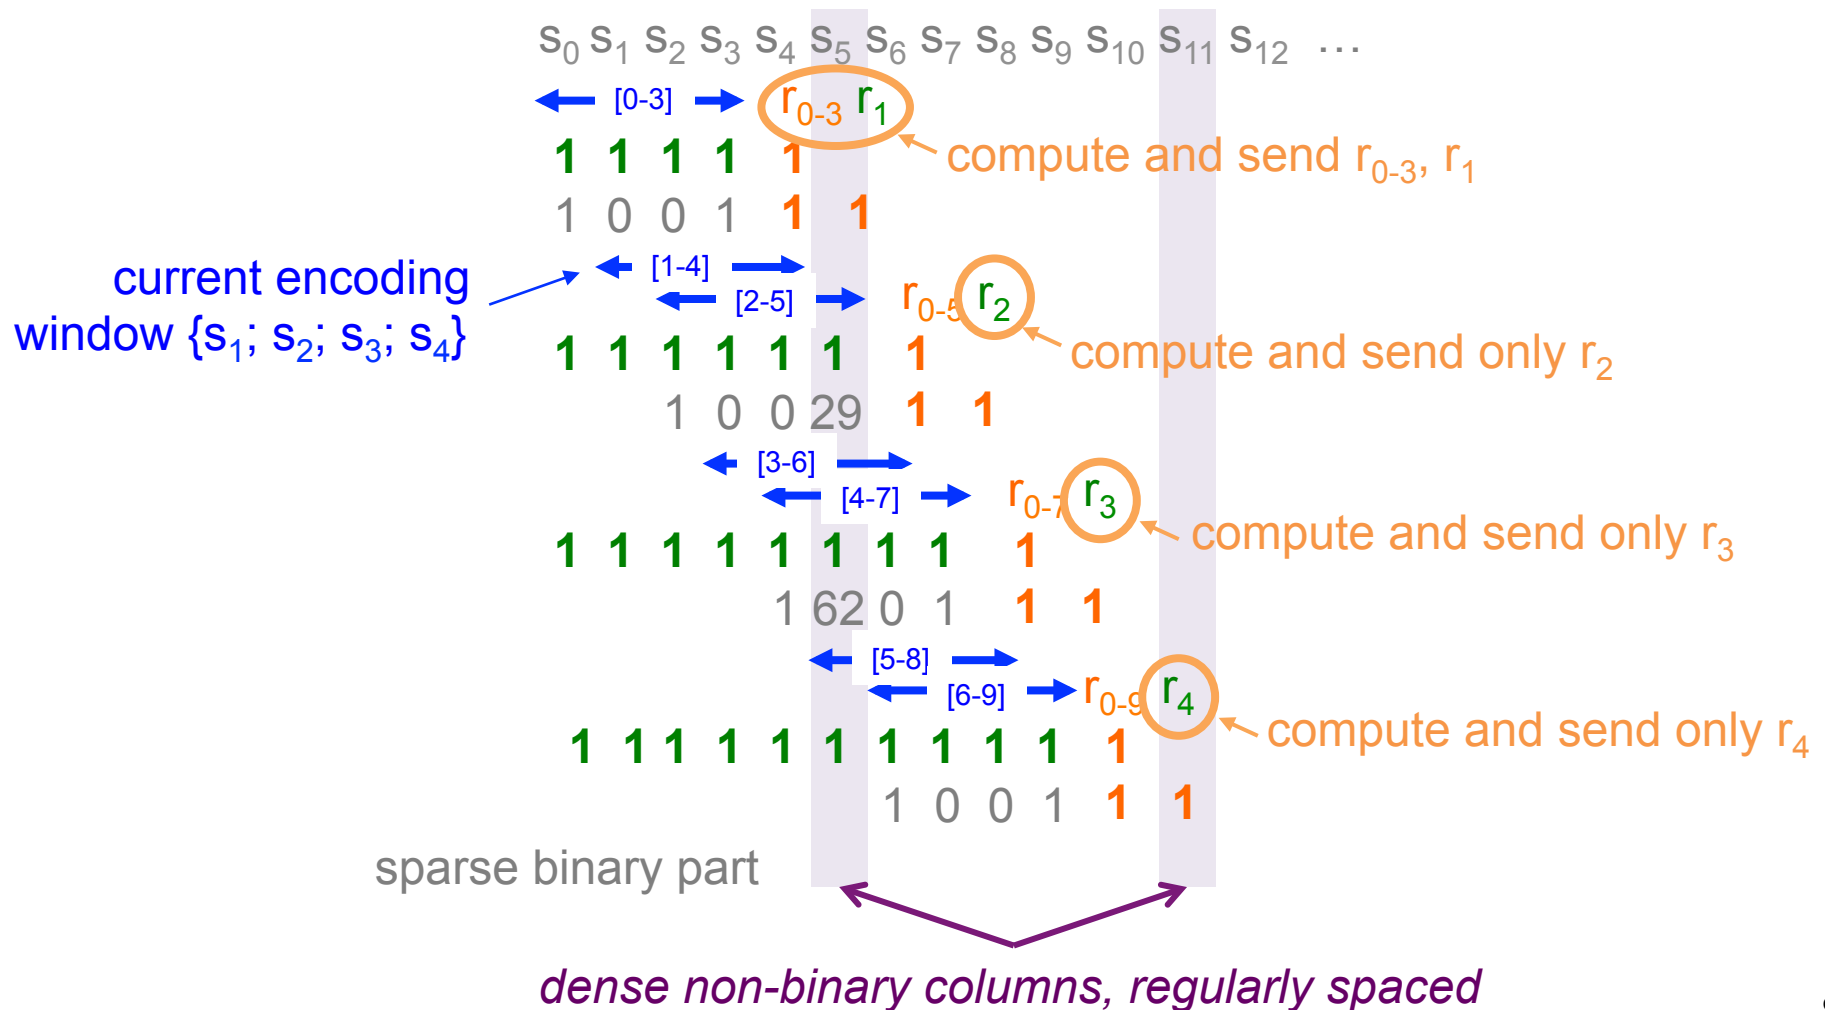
$s_0$ $s_1$ $s_2$ $s_3$ $s_4$ $s_5$ $s_6$ $s_7$ $s_8$ $s_9$ $s_{10}$ $s_{11}$ $s_{12}$ …

[0-3] $r_{0-3}$ $r_1$

1 1 1 1 1 compute and send $r_{0-3}$, $r_1$

1 0 0 1 1 1

current encoding window {$s_1$; $s_2$; $s_3$; $s_4$}

[1-4]

[2-5] $r_{0-5}$ $r_2$

1 1 1 1 1 1 1 compute and send only $r_2$

1 0 0 29 1 1

[3-6]

[4-7] $r_{0-7}$ $r_3$

1 1 1 1 1 1 1 1 1 compute and send only $r_3$

1 62 0 1 1 1

[5-8]

[6-9] $r_{0-9}$ $r_4$

1 1 1 1 1 1 1 1 1 1 1 compute and send only $r_4$

1 0 0 1 1 1

sparse binary part

dense non-binary columns, regularly spaced